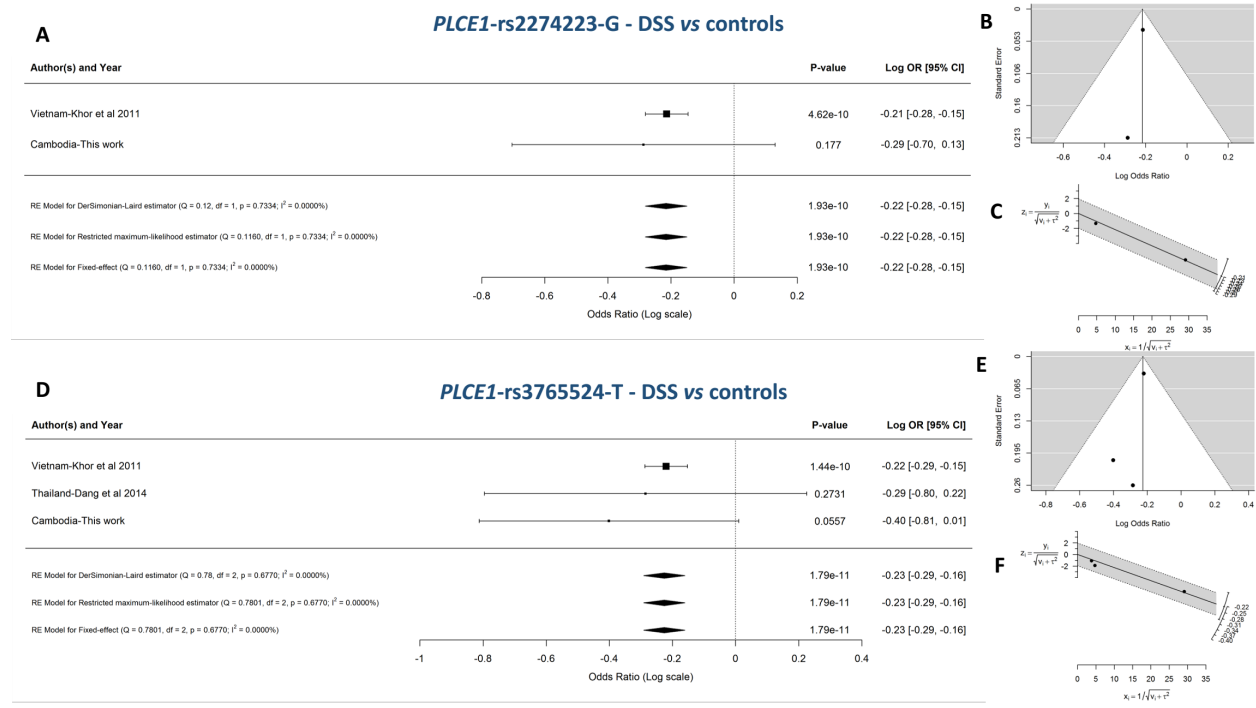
A

*PLCE1*-rs2274223-G - DSS *vs* controls

| Author(s) and Year | P-value | Log OR [95% CI] |
|---|---|---|
| Vietnam-Khor et al 2011 | 4.62e-10 | -0.21 [-0.28, -0.15] |
| Cambodia-This work | 0.177 | -0.29 [-0.70, 0.13] |
| RE Model for DerSimonian-Laird estimator (Q = 0.12, df = 1, p = 0.7334; $I^2$ = 0.0000%) | 1.93e-10 | -0.22 [-0.28, -0.15] |
| RE Model for Restricted maximum-likelihood estimator (Q = 0.1160, df = 1, p = 0.7334; $I^2$ = 0.0000%) | 1.93e-10 | -0.22 [-0.28, -0.15] |
| RE Model for Fixed-effect (Q = 0.1160, df = 1, p = 0.7334; $I^2$ = 0.0000%) | 1.93e-10 | -0.22 [-0.28, -0.15] |

-0.8 -0.6 -0.4 -0.2 0 0.2
Odds Ratio (Log scale)

B

Standard Error
0 0.053 0.106 0.16 0.213
-0.6 -0.4 -0.2 0 0.2
Log Odds Ratio

C

$z_i = \frac{y_i}{\sqrt{v_i + \tau^2}}$
2 0 -2
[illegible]
0 5 10 15 20 25 30 35
$x_i = 1/\sqrt{v_i + \tau^2}$

D

*PLCE1*-rs3765524-T - DSS *vs* controls

| Author(s) and Year | P-value | Log OR [95% CI] |
|---|---|---|
| Vietnam-Khor et al 2011 | 1.44e-10 | -0.22 [-0.29, -0.15] |
| Thailand-Dang et al 2014 | 0.2731 | -0.29 [-0.80, 0.22] |
| Cambodia-This work | 0.0557 | -0.40 [-0.81, 0.01] |
| RE Model for DerSimonian-Laird estimator (Q = 0.78, df = 2, p = 0.6770; $I^2$ = 0.0000%) | 1.79e-11 | -0.23 [-0.29, -0.16] |
| RE Model for Restricted maximum-likelihood estimator (Q = 0.7801, df = 2, p = 0.6770; $I^2$ = 0.0000%) | 1.79e-11 | -0.23 [-0.29, -0.16] |
| RE Model for Fixed-effect (Q = 0.7801, df = 2, p = 0.6770; $I^2$ = 0.0000%) | 1.79e-11 | -0.23 [-0.29, -0.16] |

-1 -0.8 -0.6 -0.4 -0.2 0 0.2 0.4
Odds Ratio (Log scale)

E

Standard Error
0 0.065 0.13 0.195 0.26
-0.8 -0.6 -0.4 -0.2 0 0.2 0.4
Log Odds Ratio

F

$z_i = \frac{y_i}{\sqrt{v_i + \tau^2}}$
2 0 -2
-0.22 -0.25 -0.28 -0.31 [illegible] -0.40
0 5 10 15 20 25 30 35
$x_i = 1/\sqrt{v_i + \tau^2}$